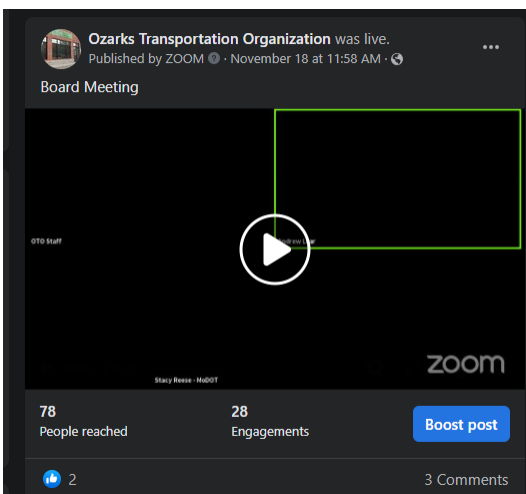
Ozarks Transportation Organization was live.
Published by ZOOM · November 18 at 11:58 AM ·

Board Meeting

OTO Staff

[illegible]drew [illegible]

zoom

Stacy Reese - MoDOT

78
People reached

28
Engagements

Boost post

2

3 Comments